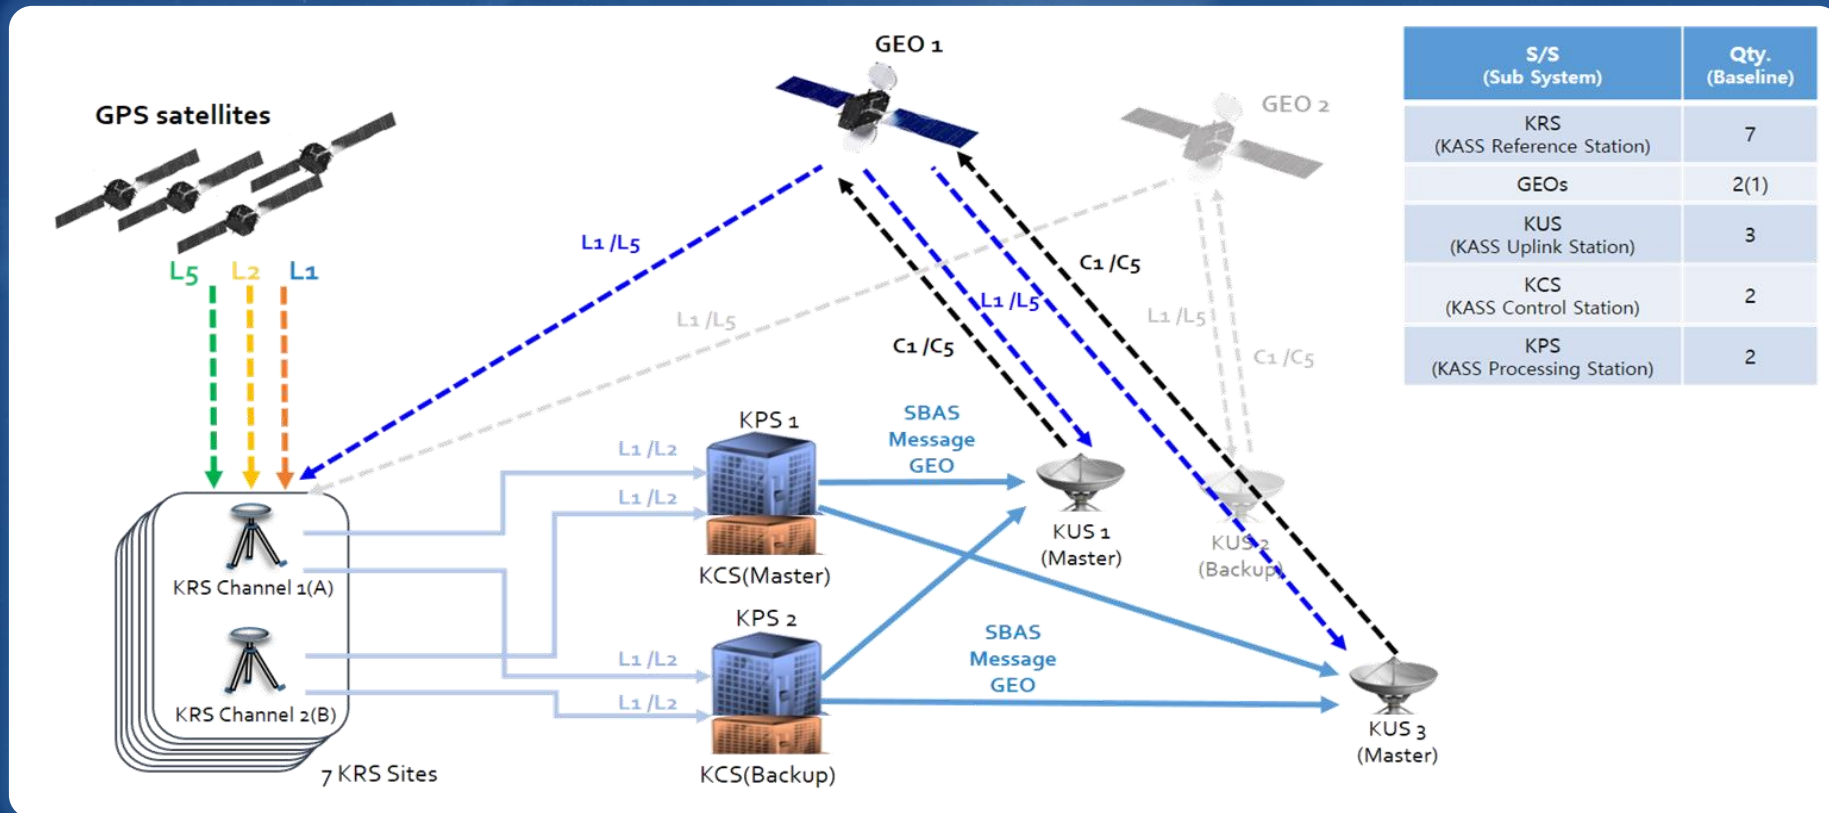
GPS satellites

L5 L2 L1

GEO 1

GEO 2

L1 /L5

L1 /L5

C1 /C5

L1 /L5

C1 /C5

L1 /L5

C1 /C5

KPS 1

SBAS Message GEO

L1 /L2

L1 /L2

KCS(Master)

KUS 1 (Master)

KUS 2 (Backup)

KRS Channel 1(A)

KPS 2

SBAS Message GEO

L1 /L2

L1 /L2

KRS Channel 2(B)

7 KRS Sites

KCS(Backup)

KUS 3 (Master)

| S/S (Sub System) | Qty. (Baseline) |
|---|---|
| KRS (KASS Reference Station) | 7 |
| GEOs | 2(1) |
| KUS (KASS Uplink Station) | 3 |
| KCS (KASS Control Station) | 2 |
| KPS (KASS Processing Station) | 2 |